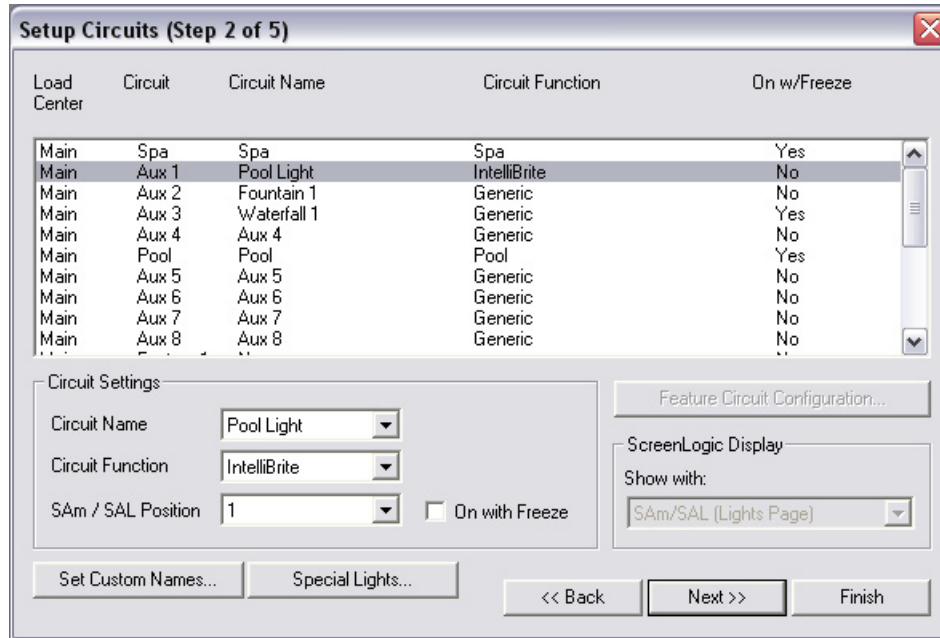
Setup Circuits (Step 2 of 5)

| Load Center | Circuit | Circuit Name | Circuit Function | On w/Freeze |
|---|---|---|---|---|
| Main | Spa | Spa | Spa | Yes |
| Main | Aux 1 | Pool Light | IntelliBrite | No |
| Main | Aux 2 | Fountain 1 | Generic | No |
| Main | Aux 3 | Waterfall 1 | Generic | Yes |
| Main | Aux 4 | Aux 4 | Generic | No |
| Main | Pool | Pool | Pool | Yes |
| Main | Aux 5 | Aux 5 | Generic | No |
| Main | Aux 6 | Aux 6 | Generic | No |
| Main | Aux 7 | Aux 7 | Generic | No |
| Main | Aux 8 | Aux 8 | Generic | No |
| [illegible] | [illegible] | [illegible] | | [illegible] |

Circuit Settings

Circuit Name: Pool Light

Circuit Function: IntelliBrite

SAm / SAL Position: 1

On with Freeze

Feature Circuit Configuration...

ScreenLogic Display

Show with:

SAm/SAL (Lights Page)

Set Custom Names...

Special Lights...

<< Back

Next >>

Finish